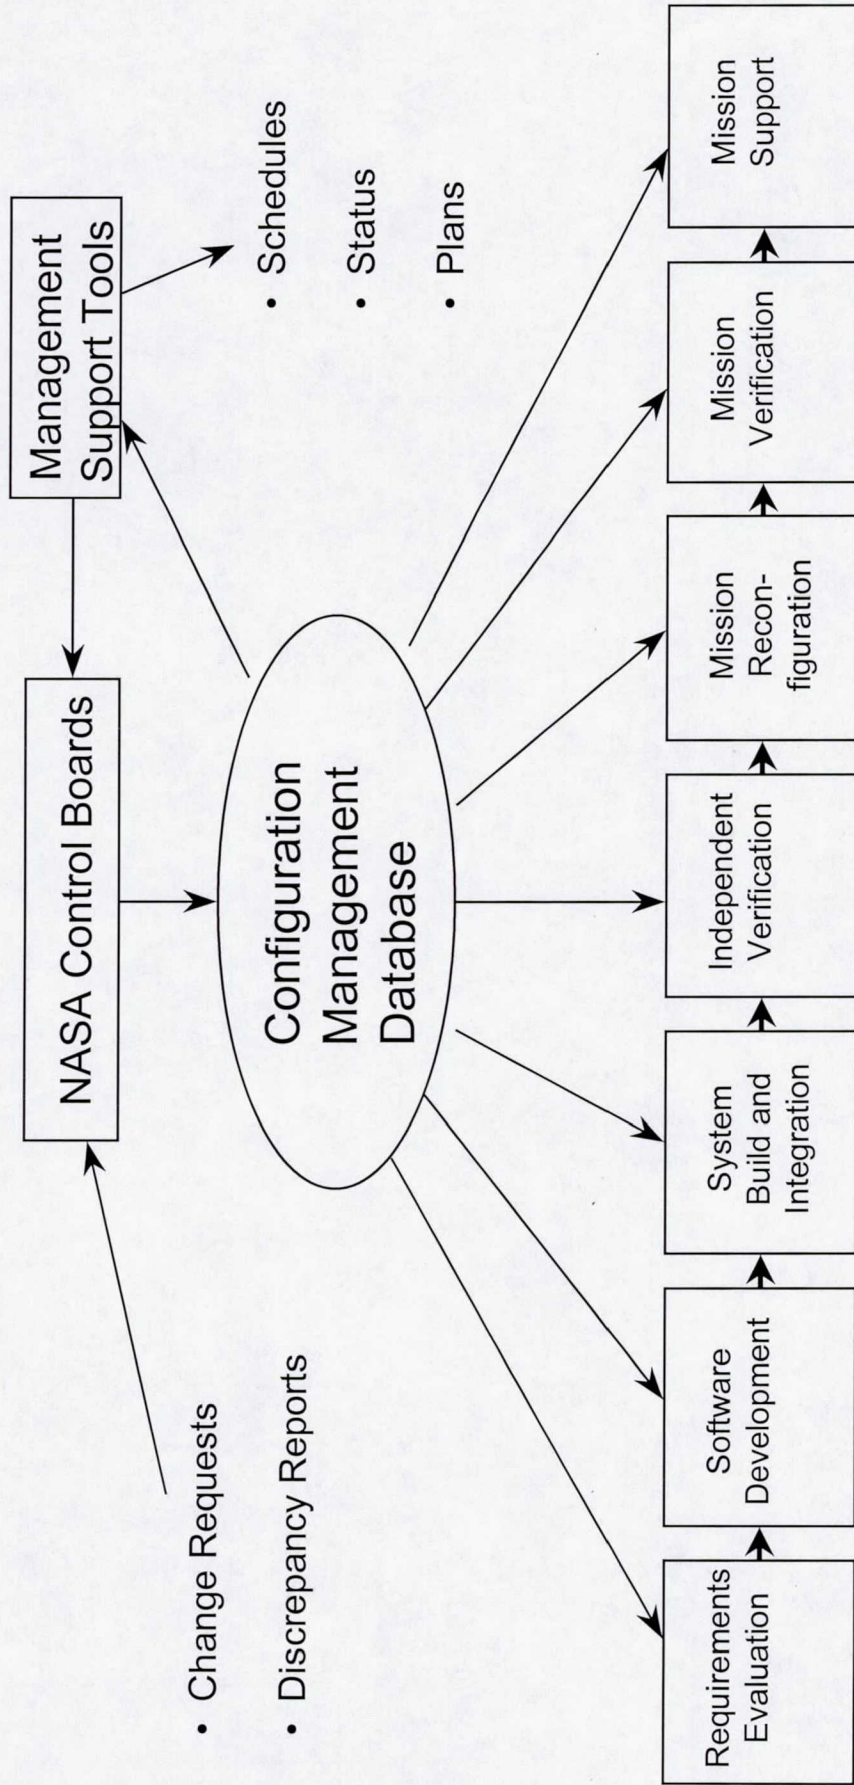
Management Support Tools

NASA Control Boards

• Schedules
• Status
• Plans

• Change Requests
• Discrepancy Reports

Configuration Management Database

Requirements Evaluation

Software Development

System Build and Integration

Independent Verification

Mission Reconfiguration

Mission Verification

Mission Support